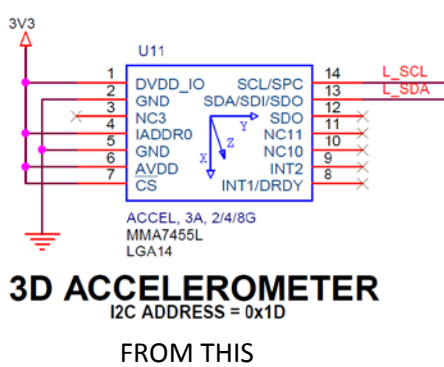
3V3

U11

1 DVDD_IO
2 GND
3 NC3
4 IADDR0
5 GND
6 AVDD
7 CS

SCL/SPC 14
SDA/SDI/SDO 13
SDO 12
NC11 11
NC10 10
INT2 9
INT1/DRDY 8

L_SCL
L_SDA

Y
Z
X

ACCEL, 3A, 2/4/8G
MMA7455L
LGA14

3D ACCELEROMETER
I2C ADDRESS = 0x1D

FROM THIS